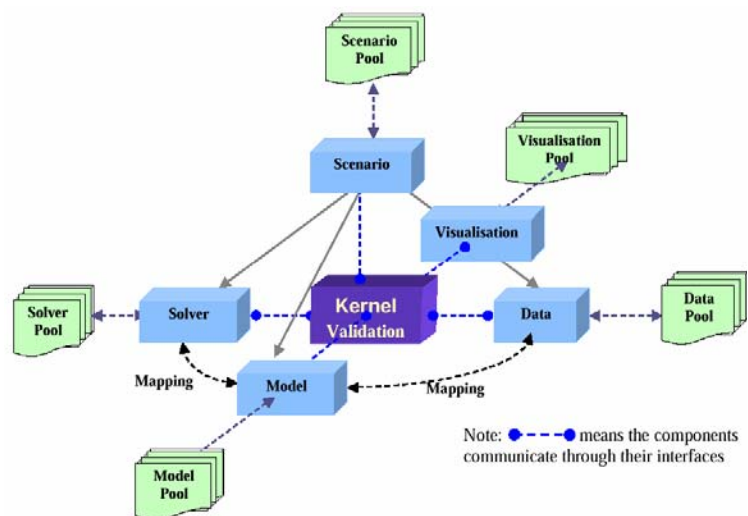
Scenario Pool

Scenario

Visualisation Pool

Visualisation

Solver Pool

Solver

Kernel

Validation

Data

Data Pool

Mapping

Model

Mapping

Model Pool

Note: ●- - -● means the components communicate through their interfaces